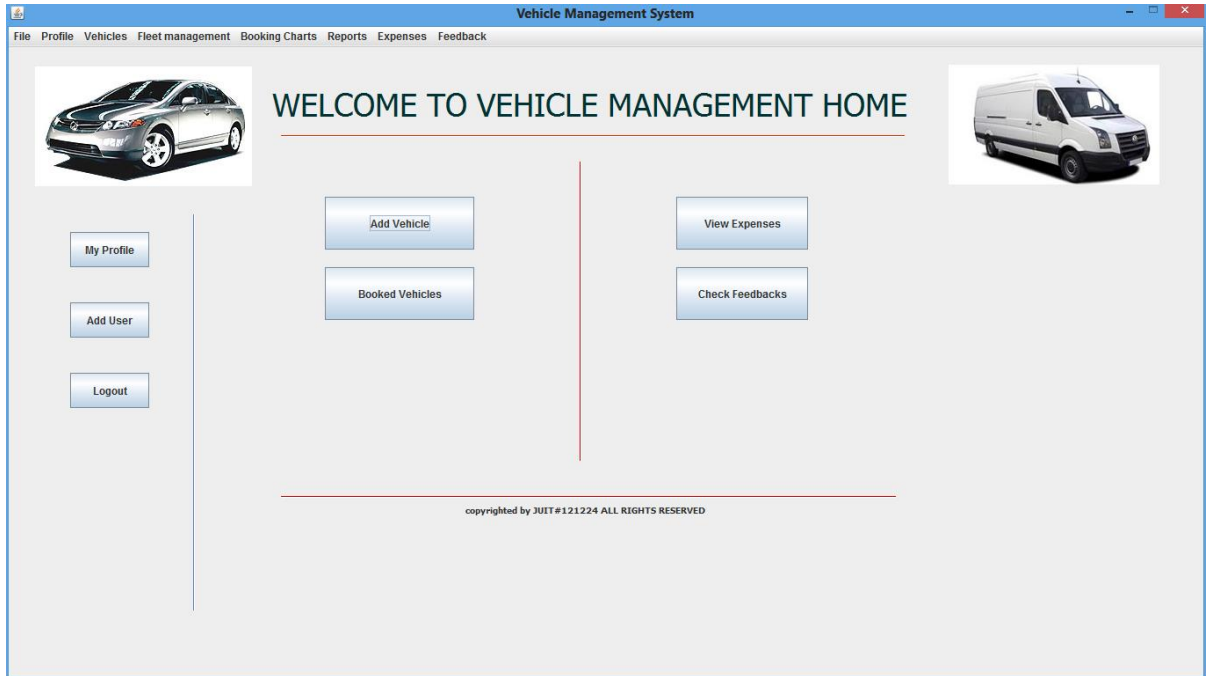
Vehicle Management System

File Profile Vehicles Fleet management Booking Charts Reports Expenses Feedback

WELCOME TO VEHICLE MANAGEMENT HOME

My Profile

Add User

Logout

Add Vehicle

Booked Vehicles

View Expenses

Check Feedbacks

copyrighted by JUIT#121224 ALL RIGHTS RESERVED